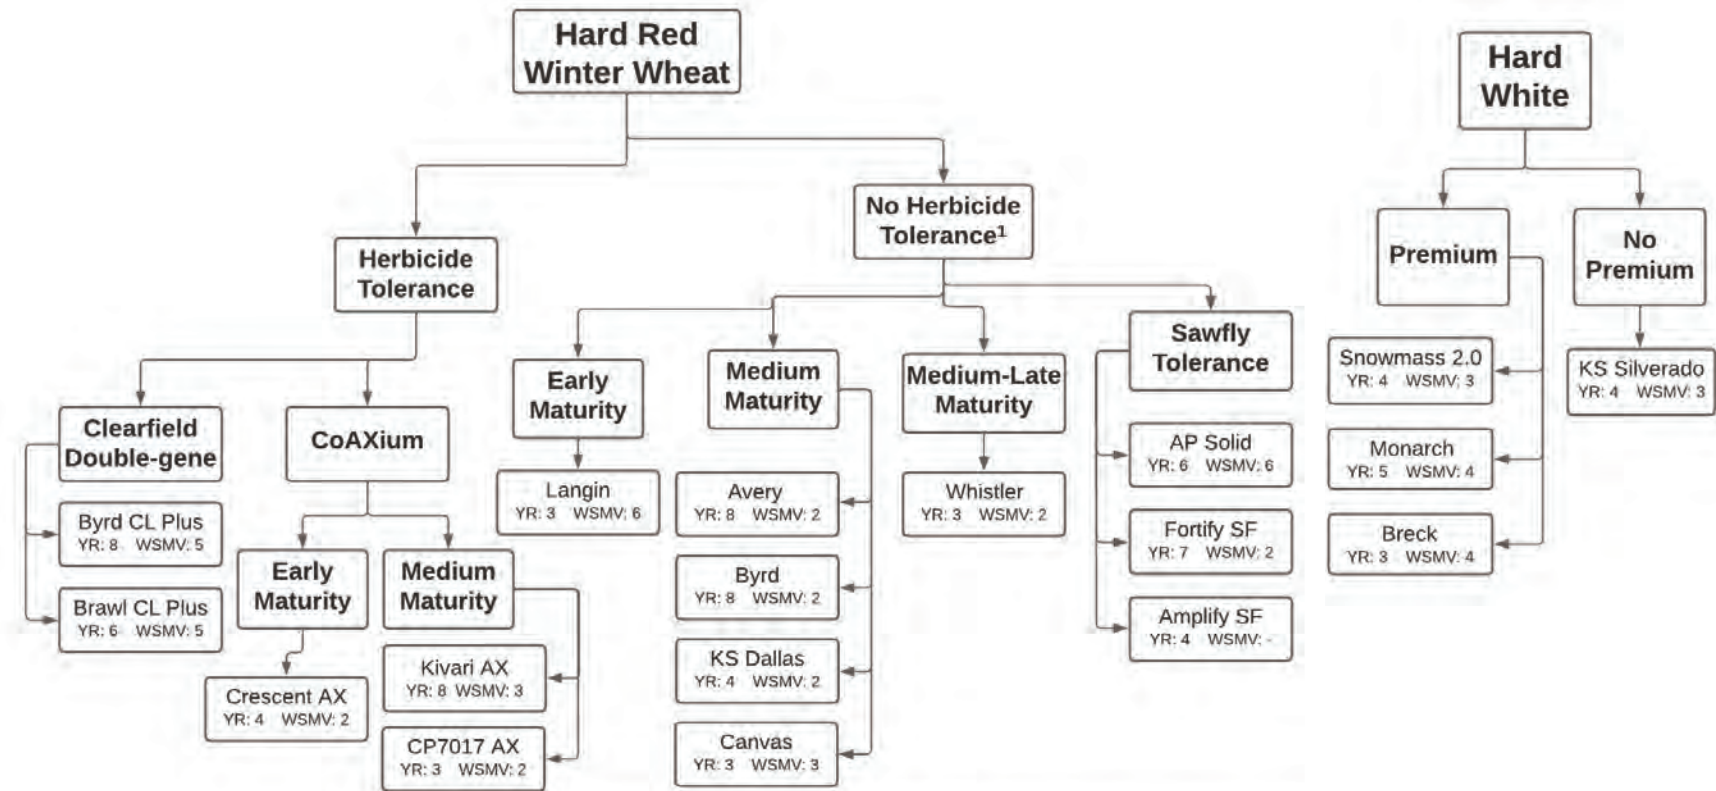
Hard Red Winter Wheat

Herbicide Tolerance

Clearfield Double-gene

Byrd CL Plus
YR: 8 WSMV: 5

Brawl CL Plus
YR: 6 WSMV: 5

CoAXium

Early Maturity

Crescent AX
YR: 4 WSMV: 2

Medium Maturity

Kivari AX
YR: 8 WSMV: 3

CP7017 AX
YR: 3 WSMV: 2

No Herbicide Tolerance$^1$

Early Maturity

Langin
YR: 3 WSMV: 6

Medium Maturity

Avery
YR: 8 WSMV: 2

Byrd
YR: 8 WSMV: 2

KS Dallas
YR: 4 WSMV: 2

Canvas
YR: 3 WSMV: 3

Medium-Late Maturity

Whistler
YR: 3 WSMV: 2

Sawfly Tolerance

AP Solid
YR: 6 WSMV: 6

Fortify SF
YR: 7 WSMV: 2

Amplify SF
YR: 4 WSMV: -

Hard White

Premium

Snowmass 2.0
YR: 4 WSMV: 3

Monarch
YR: 5 WSMV: 4

Breck
YR: 3 WSMV: 4

No Premium

KS Silverado
YR: 4 WSMV: 3